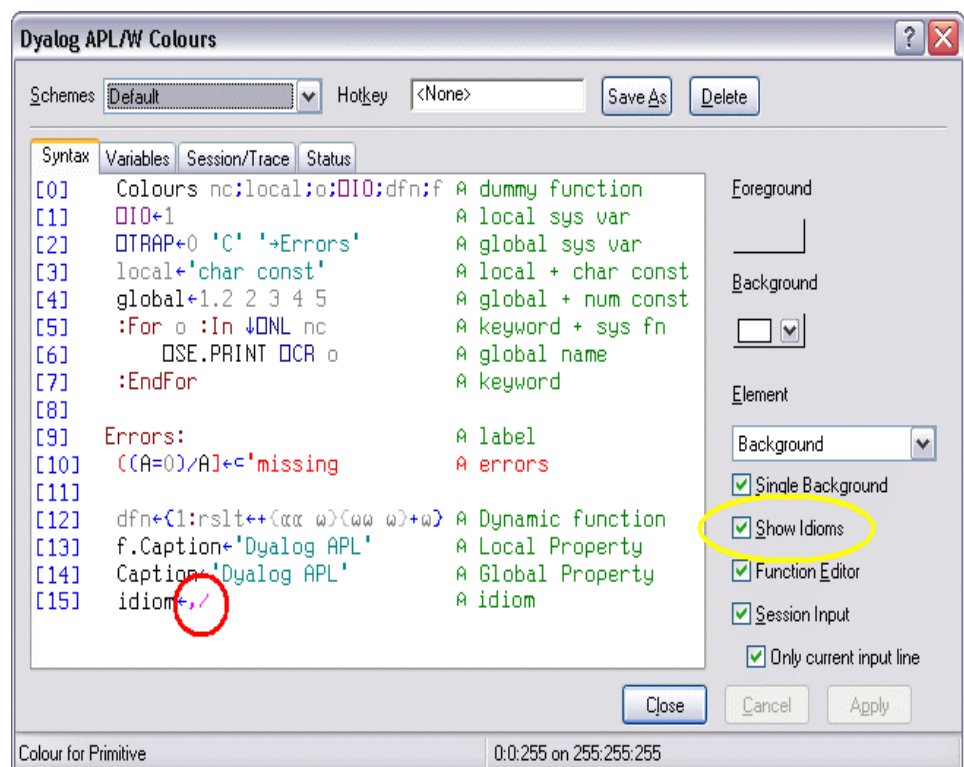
Dyalog APL/W Colours

Schemes Default Hotkey <None> Save As Delete

Syntax Variables Session/Trace Status

[0] Colours nc;local;o;⎕IO;dfn;f ⍝ dummy function
[1] ⎕IO←1 ⍝ local sys var
[2] ⎕TRAP←0 'C' '→Errors' ⍝ global sys var
[3] local←'char const' ⍝ local + char const
[4] global←1.2 2 3 4 5 ⍝ global + num const
[5] :For o :In ↓⎕NL nc ⍝ keyword + sys fn
[6] ⎕SE.PRINT ⎕CR o ⍝ global name
[7] :EndFor ⍝ keyword
[8]
[9] Errors: ⍝ label
[10] ((A=0)/A]←⊂'missing ⍝ errors
[11]
[12] dfn←{1:rslt←+(⍺⍺ ⍵)(⍵⍵ ⍵)+⍵} ⍝ Dynamic function
[13] f.Caption←'Dyalog APL' ⍝ Local Property
[14] Caption←'Dyalog APL' ⍝ Global Property
[15] idiom←,⁄ ⍝ idiom

Foreground

Background

Element

Background

Single Background

Show Idioms

Function Editor

Session Input

Only current input line

Close Cancel Apply

Colour for Primitive

0:0:255 on 255:255:255